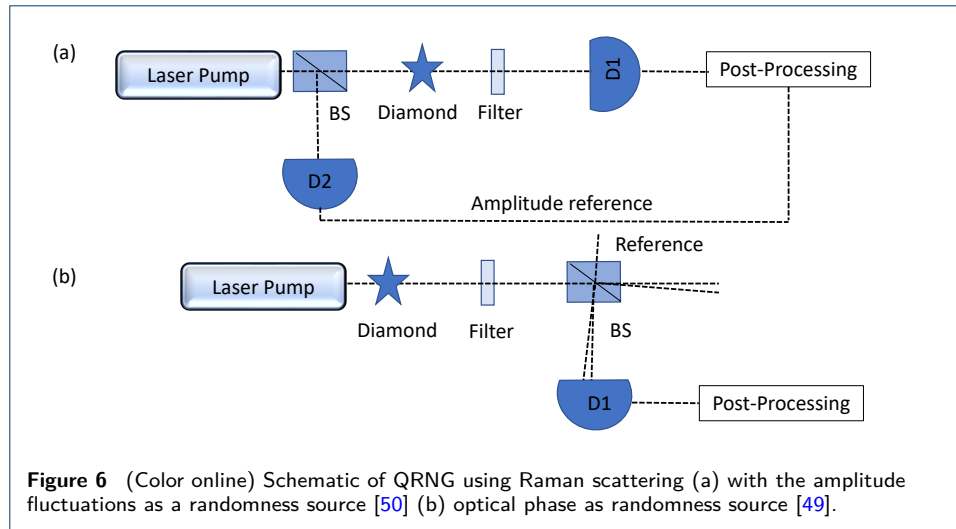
(a)

Laser Pump

BS

Diamond

Filter

D1

Post-Processing

D2

Amplitude reference

(b)

Reference

Laser Pump

Diamond

Filter

BS

D1

Post-Processing

**Figure 6** (Color online) Schematic of QRNG using Raman scattering (a) with the amplitude fluctuations as a randomness source [50] (b) optical phase as randomness source [49].